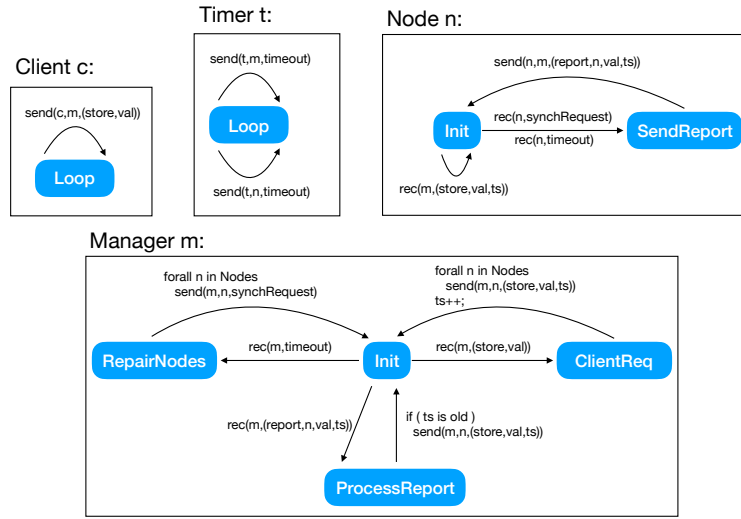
Client c:

send(c,m,(store,val))

Loop

Timer t:

send(t,m,timeout)

Loop

send(t,n,timeout)

Node n:

send(n,m,(report,n,val,ts))

Init

rec(n,synchRequest)

rec(n,timeout)

SendReport

rec(m,(store,val,ts))

Manager m:

forall n in Nodes
send(m,n,synchRequest)

forall n in Nodes
send(m,n,(store,val,ts))
ts++;

RepairNodes

rec(m,timeout)

Init

rec(m,(store,val))

ClientReq

rec(m,(report,n,val,ts))

if ( ts is old )
send(m,n,(store,val,ts))

ProcessReport